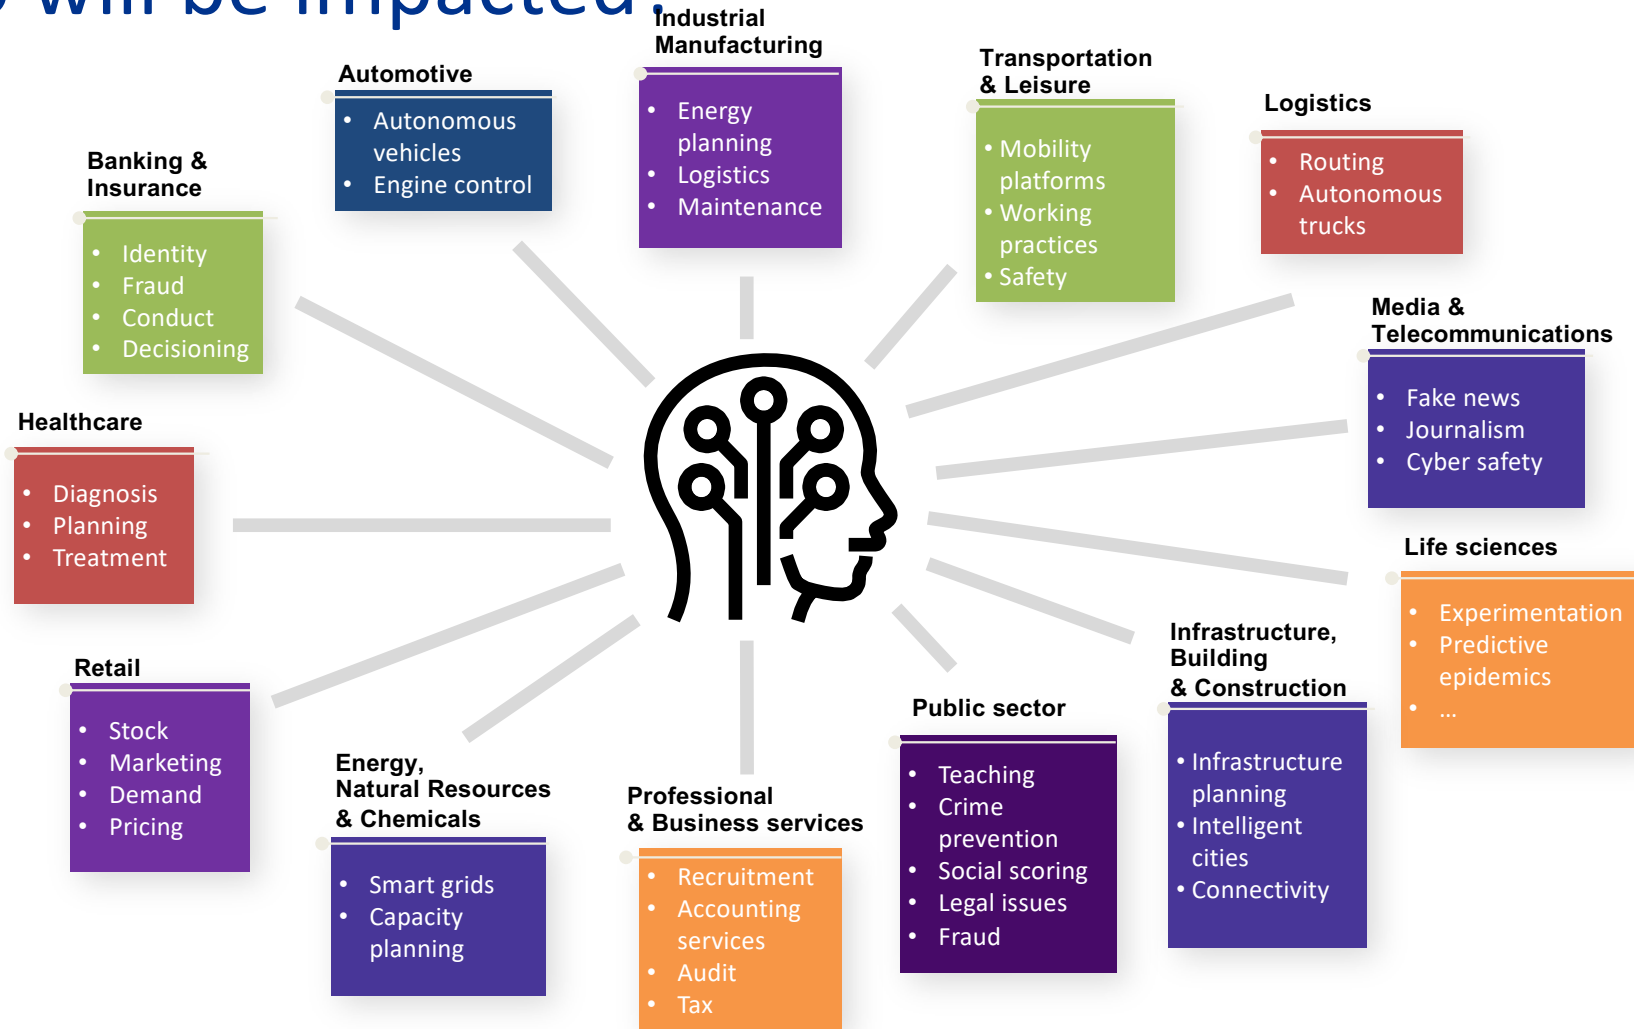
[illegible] will be impacted?

Industrial Manufacturing
- Energy planning
- Logistics
- Maintenance

Automotive
- Autonomous vehicles
- Engine control

Transportation & Leisure
- Mobility platforms
- Working practices
- Safety

Logistics
- Routing
- Autonomous trucks

Banking & Insurance
- Identity
- Fraud
- Conduct
- Decisioning

Media & Telecommunications
- Fake news
- Journalism
- Cyber safety

Healthcare
- Diagnosis
- Planning
- Treatment

Life sciences
- Experimentation
- Predictive epidemics
- ...

Retail
- Stock
- Marketing
- Demand
- Pricing

Infrastructure, Building & Construction
- Infrastructure planning
- Intelligent cities
- Connectivity

Public sector
- Teaching
- Crime prevention
- Social scoring
- Legal issues
- Fraud

Energy, Natural Resources & Chemicals
- Smart grids
- Capacity planning

Professional & Business services
- Recruitment
- Accounting services
- Audit
- Tax